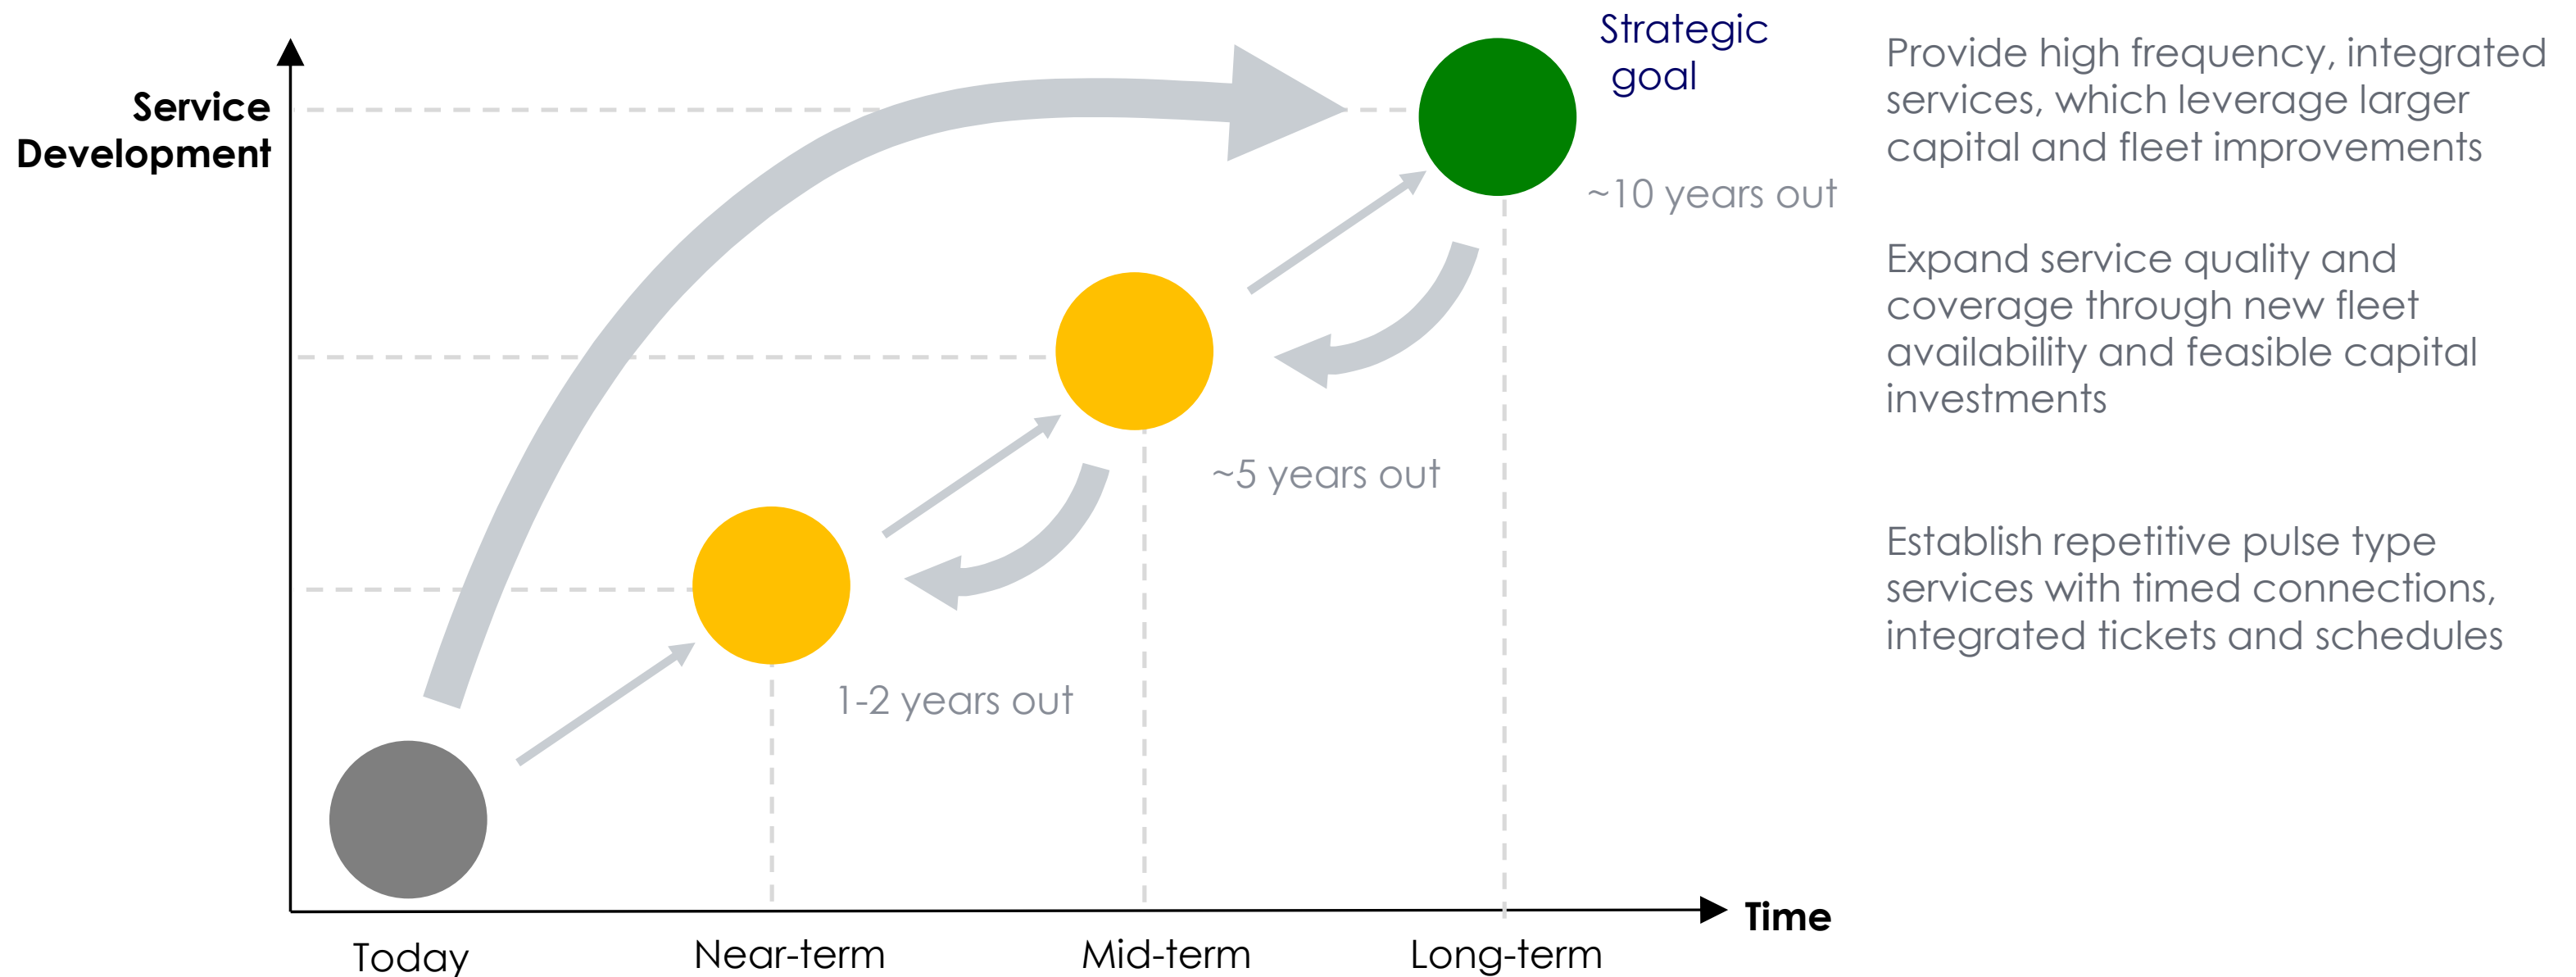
Service Development

Strategic goal

~10 years out

~5 years out

1-2 years out

Time

Today

Near-term

Mid-term

Long-term

Provide high frequency, integrated services, which leverage larger capital and fleet improvements

Expand service quality and coverage through new fleet availability and feasible capital investments

Establish repetitive pulse type services with timed connections, integrated tickets and schedules